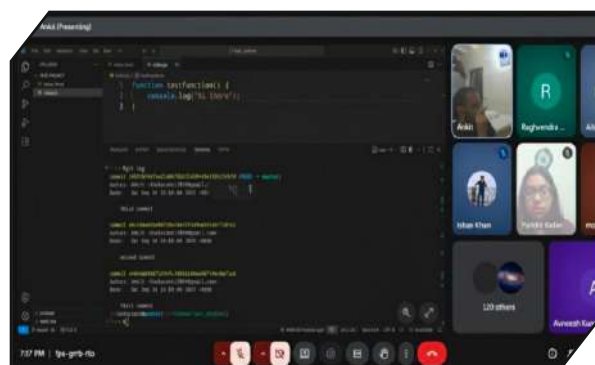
Ankit (Presenting)

function testFunction() {
console.log("Hi there");
}

git log

third commit

second commit

first commit

R

Ankit

Raghwendra ...

Ishan Khan

Pankhi Kadian

120 others

Avneesh Kum

7:37 PM | fps-grrb-rto